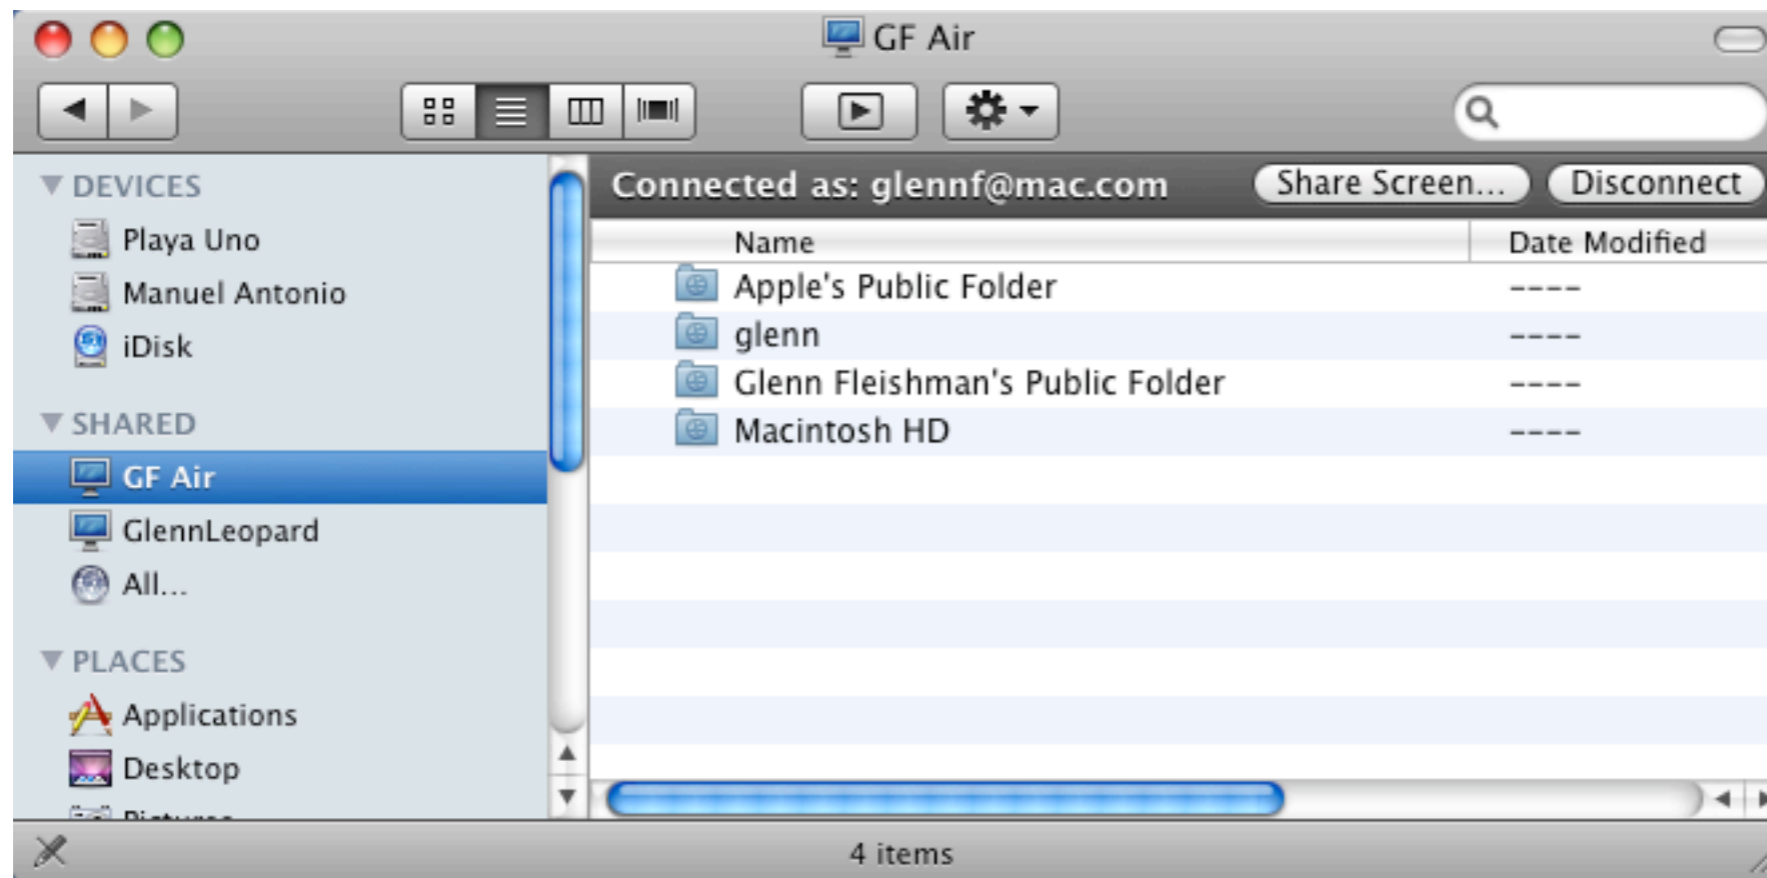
GF Air

DEVICES
Playa Uno
Manuel Antonio
iDisk
SHARED
GF Air
GlennLeopard
All...
PLACES
Applications
Desktop
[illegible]

Connected as: glennf@mac.com
Share Screen...
Disconnect

| Name | Date Modified |
|---|---|
| Apple's Public Folder | ---- |
| glenn | ---- |
| Glenn Fleishman's Public Folder | ---- |
| Macintosh HD | ---- |

4 items